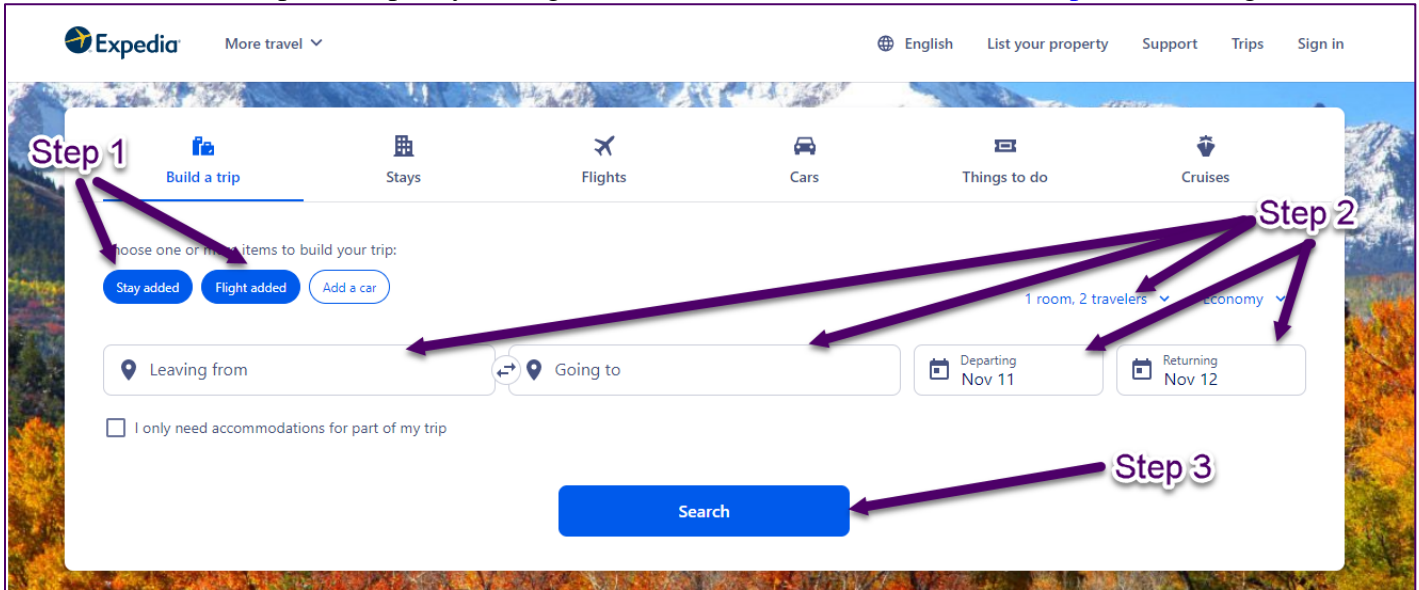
Expedia More travel

English List your property Support Trips Sign in

Step 1

Build a trip Stays Flights Cars Things to do Cruises

Step 2

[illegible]hoose one or m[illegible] items to build your trip:

Stay added Flight added Add a car

1 room, 2 travelers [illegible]conomy

Leaving from

Going to

Departing
Nov 11

Returning
Nov 12

I only need accommodations for part of my trip

Step 3

Search